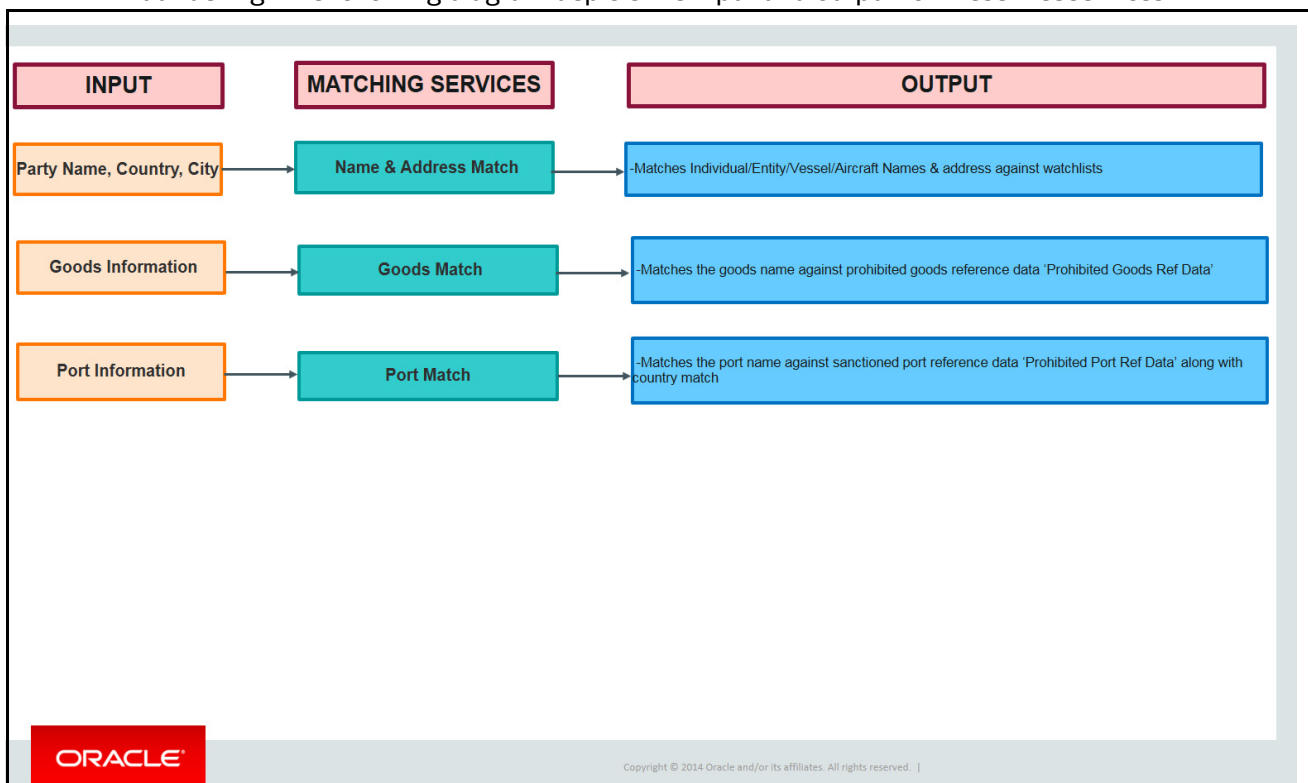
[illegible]

| INPUT | MATCHING SERVICES | OUTPUT |
|---|---|---|
| Party Name, Country, City | Name & Address Match | -Matches Individual/Entity/Vessel/Aircraft Names & address against watchlists |
| Goods Information | Goods Match | -Matches the goods name against prohibited goods reference data ‘Prohibited Goods Ref Data’ |
| Port Information | Port Match | -Matches the port name against sanctioned port reference data ‘Prohibited Port Ref Data’ along with country match |

ORACLE

Copyright © 2014 Oracle and/or its affiliates. All rights reserved. |